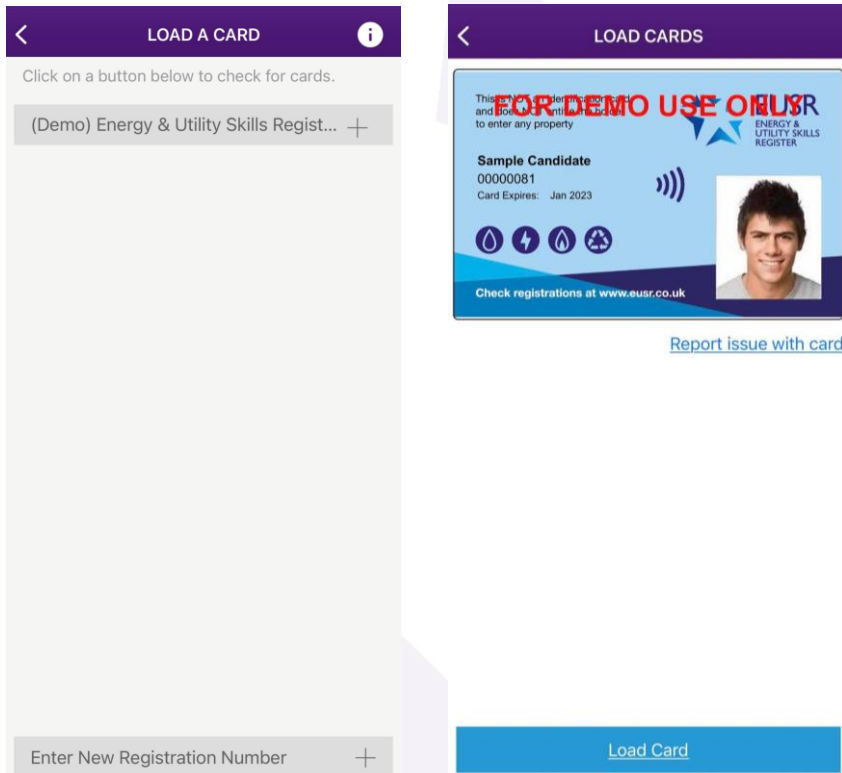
LOAD A CARD

Click on a button below to check for cards.

(Demo) Energy & Utility Skills Regist... +

Enter New Registration Number +

LOAD CARDS

This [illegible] and does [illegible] to enter any property

FOR DEMO USE ONLY

EUSR
ENERGY & UTILITY SKILLS REGISTER

Sample Candidate
00000081
Card Expires: Jan 2023

Check registrations at www.eusr.co.uk

Report issue with card

Load Card